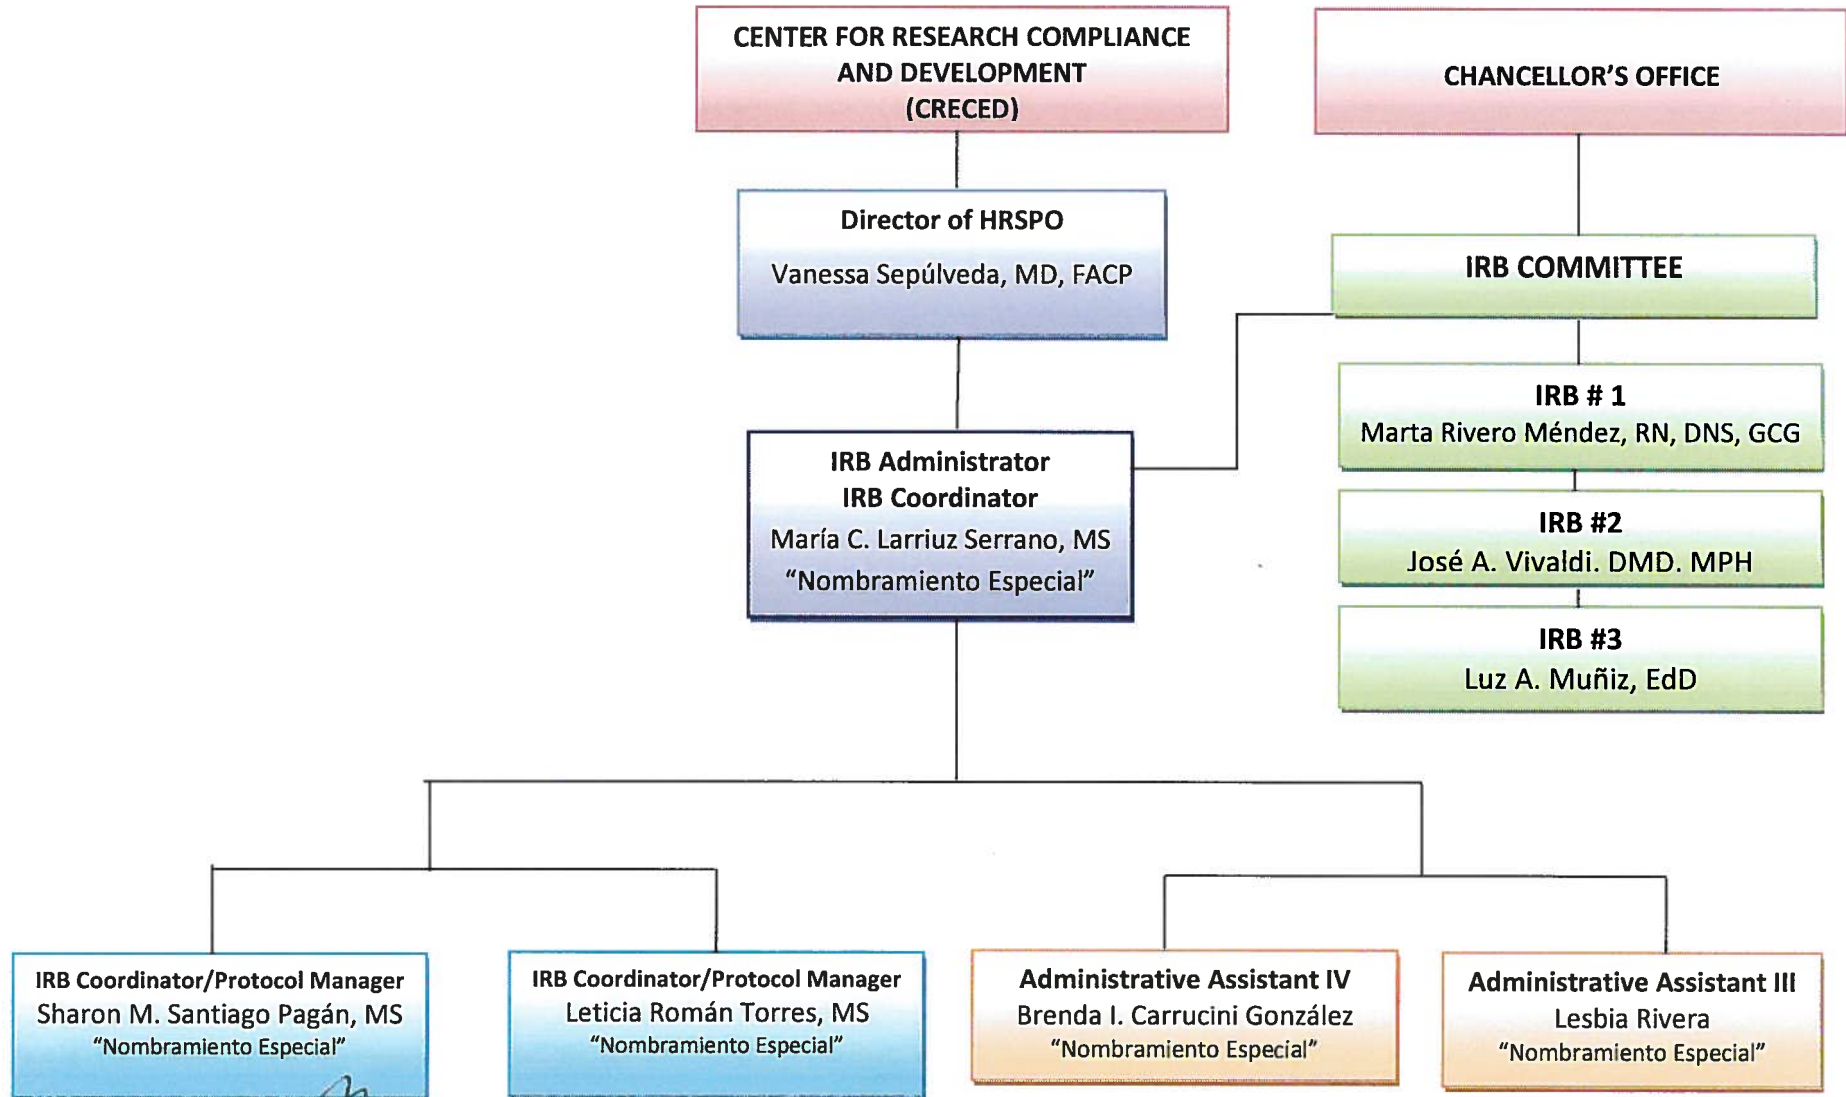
CENTER FOR RESEARCH COMPLIANCE AND DEVELOPMENT (CRECED)

CHANCELLOR'S OFFICE

Director of HRSPO
Vanessa Sepúlveda, MD, FACP

IRB COMMITTEE

IRB # 1
Marta Rivero Méndez, RN, DNS, GCG

IRB Administrator
IRB Coordinator
María C. Larriuz Serrano, MS
"Nombramiento Especial"

IRB #2
José A. Vivaldi. DMD. MPH

IRB #3
Luz A. Muñiz, EdD

IRB Coordinator/Protocol Manager
Sharon M. Santiago Pagán, MS
"Nombramiento Especial"

IRB Coordinator/Protocol Manager
Leticia Román Torres, MS
"Nombramiento Especial"

Administrative Assistant IV
Brenda I. Carrucini González
"Nombramiento Especial"

Administrative Assistant III
Lesbia Rivera
"Nombramiento Especial"